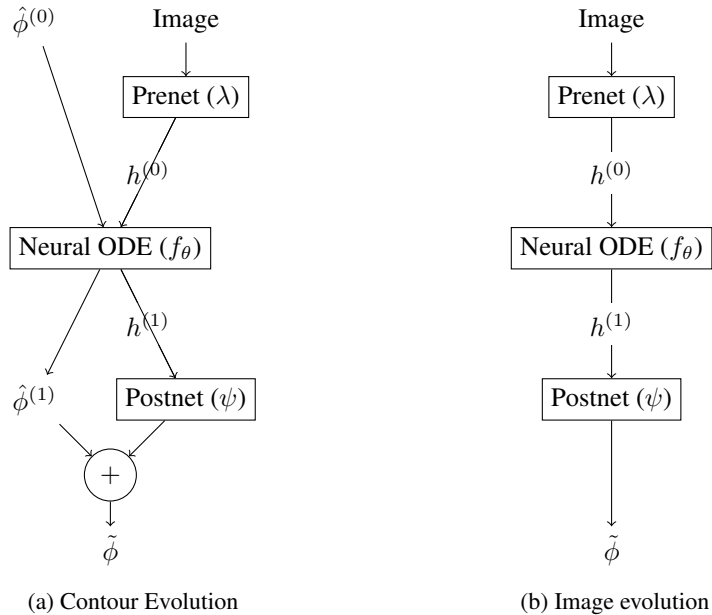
$\hat{\phi}^{(0)}$

Image

Prenet ($\lambda$)

$h^{(0)}$

Neural ODE ($f_\theta$)

$h^{(1)}$

$\hat{\phi}^{(1)}$

Postnet ($\psi$)

$+$

$\tilde{\phi}$

(a) Contour Evolution

Image

Prenet ($\lambda$)

$h^{(0)}$

Neural ODE ($f_\theta$)

$h^{(1)}$

Postnet ($\psi$)

$\tilde{\phi}$

(b) Image evolution